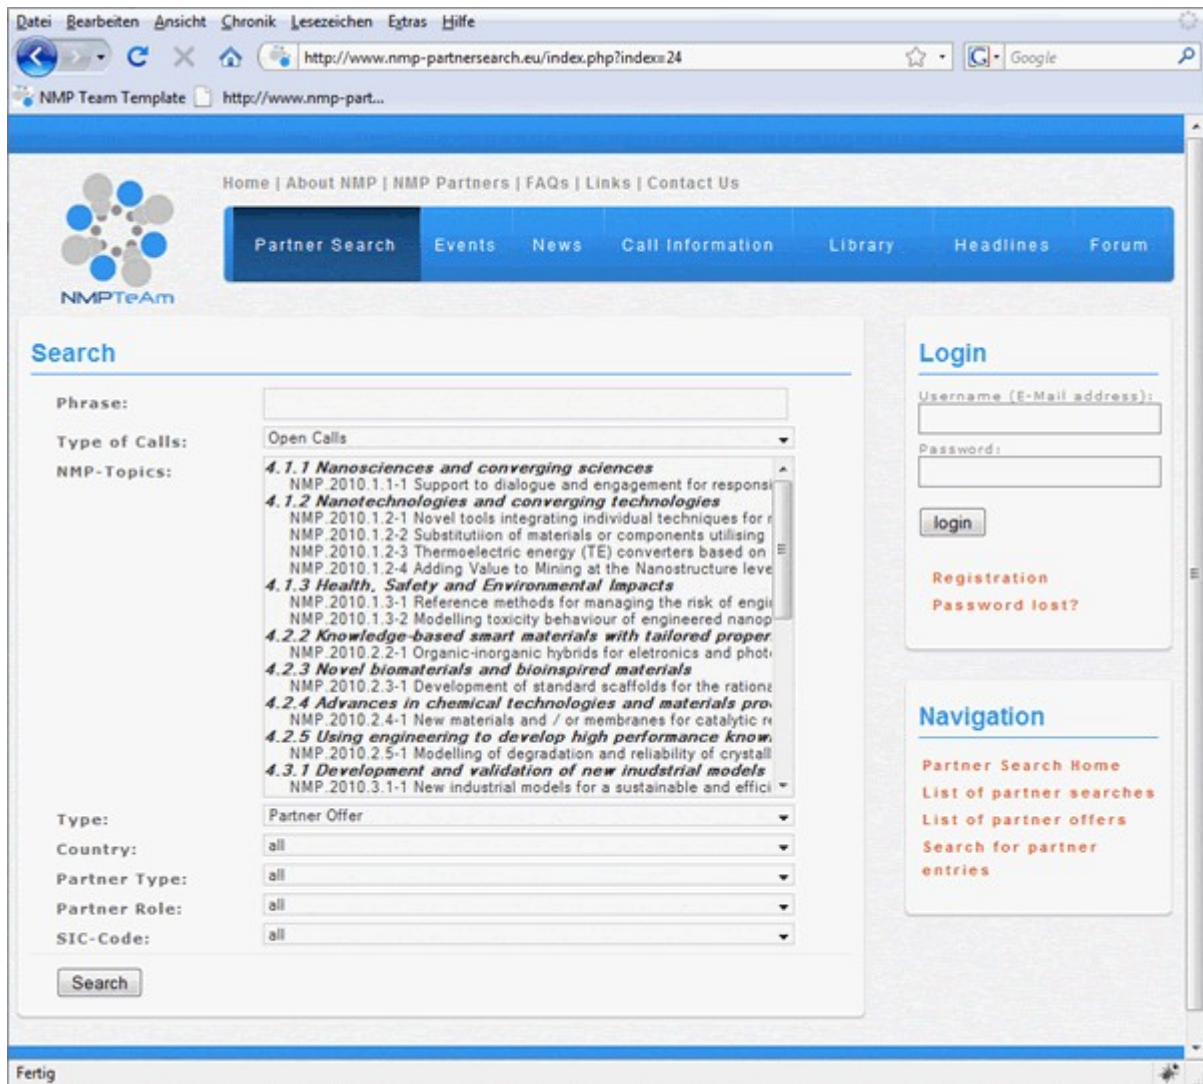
Datei Bearbeiten Ansicht Chronik Lesezeichen Extras Hilfe

http://www.nmp-partnersearch.eu/index.php?index=24

Google

NMP Team Template http://www.nmp-part...

NMPTeAm

Home | About NMP | NMP Partners | FAQs | Links | Contact Us

Partner Search Events News Call Information Library Headlines Forum

Search

Phrase:

Type of Calls: Open Calls

NMP-Topics:
4.1.1 Nanosciences and converging sciences
NMP.2010.1.1-1 Support to dialogue and engagement for responsi
4.1.2 Nanotechnologies and converging technologies
NMP.2010.1.2-1 Novel tools integrating individual techniques for r
NMP.2010.1.2-2 Substitutiion of materials or components utilising
NMP.2010.1.2-3 Thermoelectric energy (TE) converters based on
NMP.2010.1.2-4 Adding Value to Mining at the Nanostructure leve
4.1.3 Health, Safety and Environmental Impacts
NMP.2010.1.3-1 Reference methods for managing the risk of engi
NMP.2010.1.3-2 Modelling toxicity behaviour of engineered nanop
4.2.2 Knowledge-based smart materials with tailored proper
NMP.2010.2.2-1 Organic-inorganic hybrids for eletronics and phot
4.2.3 Novel biomaterials and bioinspired materials
NMP.2010.2.3-1 Development of standard scaffolds for the rationa
4.2.4 Advances in chemical technologies and materials pro
NMP.2010.2.4-1 New materials and / or membranes for catalytic re
4.2.5 Using engineering to develop high performance know
NMP.2010.2.5-1 Modelling of degradation and reliability of crystall
4.3.1 Development and validation of new inudstrial models
NMP.2010.3.1-1 New industrial models for a sustainable and effici

Type: Partner Offer
Country: all
Partner Type: all
Partner Role: all
SIC-Code: all

Search

Login

Username (E-Mail address):

Password:

login

Registration
Password lost?

Navigation

Partner Search Home
List of partner searches
List of partner offers
Search for partner entries

Fertig